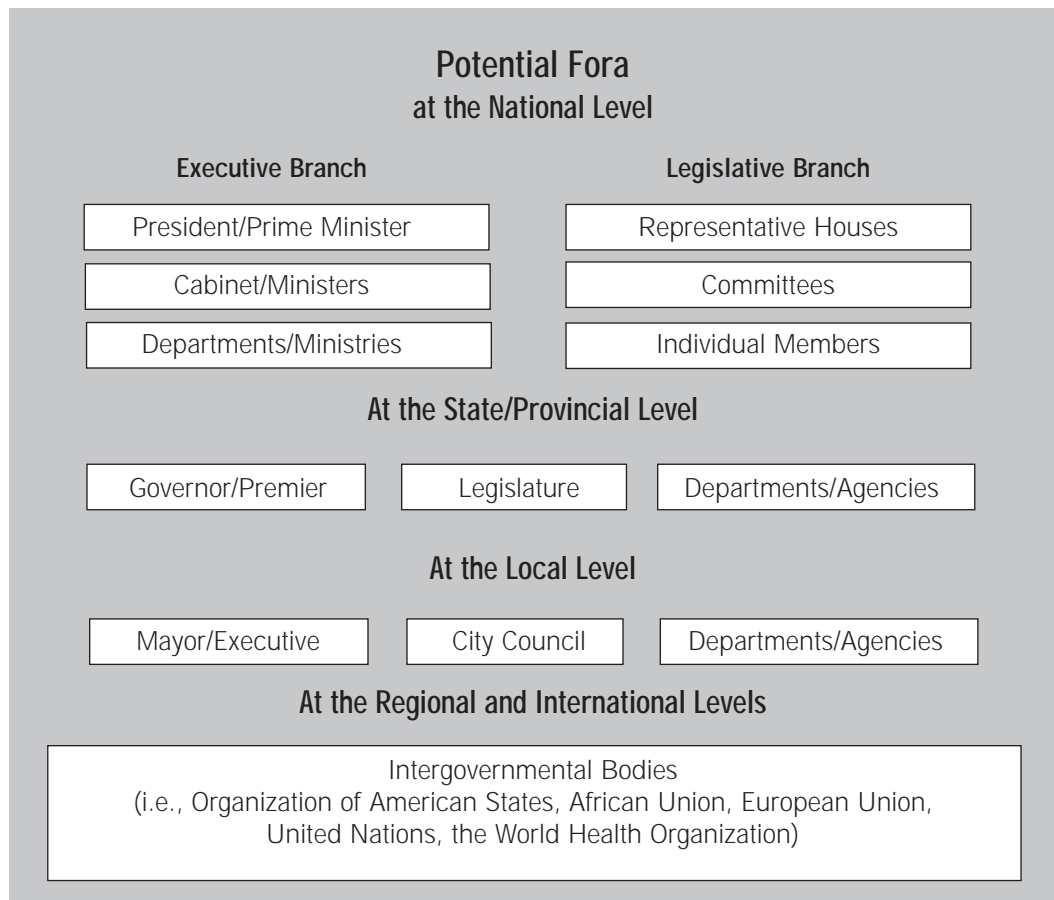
Potential Fora
at the National Level

Executive Branch

President/Prime Minister

Cabinet/Ministers

Departments/Ministries

Legislative Branch

Representative Houses

Committees

Individual Members

At the State/Provincial Level

Governor/Premier

Legislature

Departments/Agencies

At the Local Level

Mayor/Executive

City Council

Departments/Agencies

At the Regional and International Levels

Intergovernmental Bodies
(i.e., Organization of American States, African Union, European Union, United Nations, the World Health Organization)